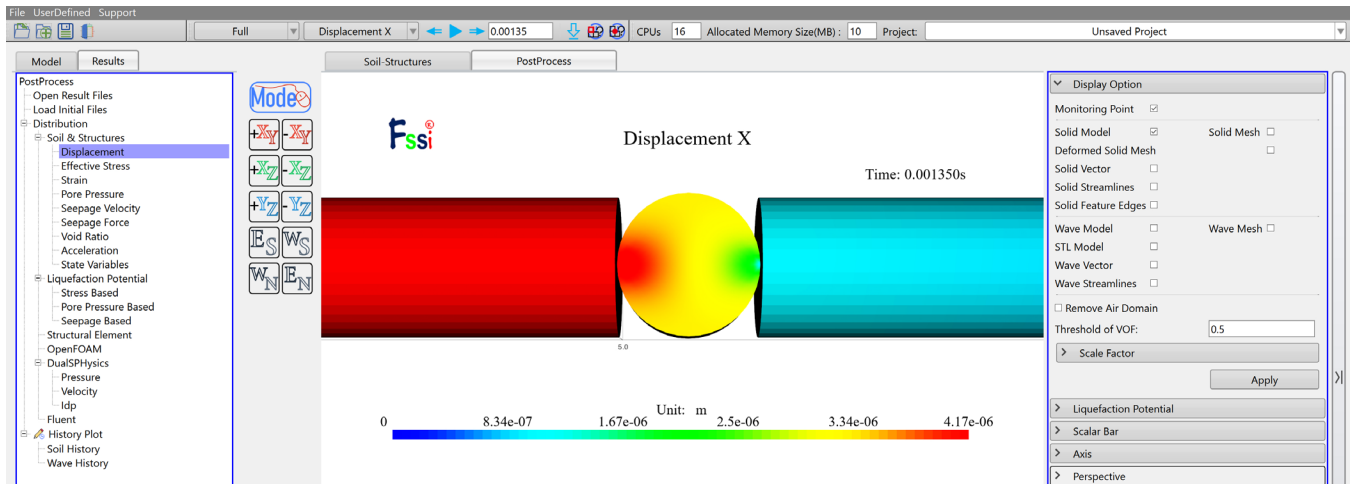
File UserDefined Support

Full | Displacement X | 0.00135 | CPUs 16 | Allocated Memory Size(MB): 10 | Project: Unsaved Project

Model | Results

PostProcess
Open Result Files
Load Initial Files
Distribution
Soil & Structures
Displacement
Effective Stress
Strain
Pore Pressure
Seepage Velocity
Seepage Force
Void Ratio
Acceleration
State Variables
Liquefaction Potential
Stress Based
Pore Pressure Based
Seepage Based
Structural Element
OpenFOAM
DualSPHysics
Pressure
Velocity
Idp
Fluent
History Plot
Soil History
Wave History

Mode
+Xy -Xy
+Xz -Xz
+Yz -Yz
Es Ws
Wn En

Soil-Structures | PostProcess

Fssi

Displacement X

Time: 0.001350s

5.0

Unit: m

0 | 8.34e-07 | 1.67e-06 | 2.5e-06 | 3.34e-06 | 4.17e-06

Display Option
Monitoring Point
Solid Model
Solid Mesh
Deformed Solid Mesh
Solid Vector
Solid Streamlines
Solid Feature Edges
Wave Model
Wave Mesh
STL Model
Wave Vector
Wave Streamlines
Remove Air Domain
Threshold of VOF: 0.5
Scale Factor
Apply
Liquefaction Potential
Scalar Bar
Axis
Perspective